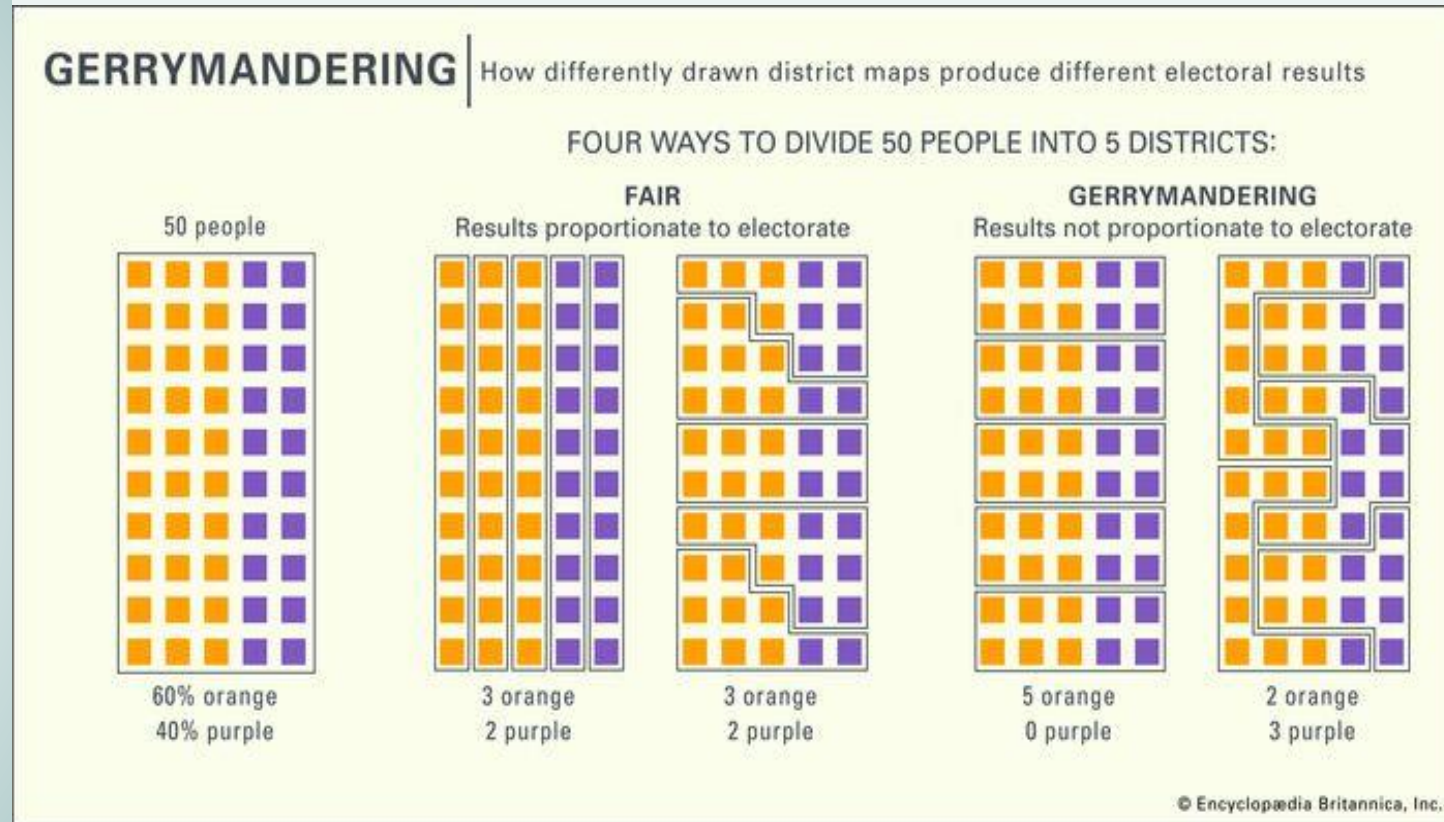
GERRYMANDERING | How differently drawn district maps produce different electoral results

FOUR WAYS TO DIVIDE 50 PEOPLE INTO 5 DISTRICTS:

50 people

60% orange
40% purple

FAIR
Results proportionate to electorate

3 orange
2 purple

3 orange
2 purple

GERRYMANDERING
Results not proportionate to electorate

5 orange
0 purple

2 orange
3 purple

© Encyclopædia Britannica, Inc.